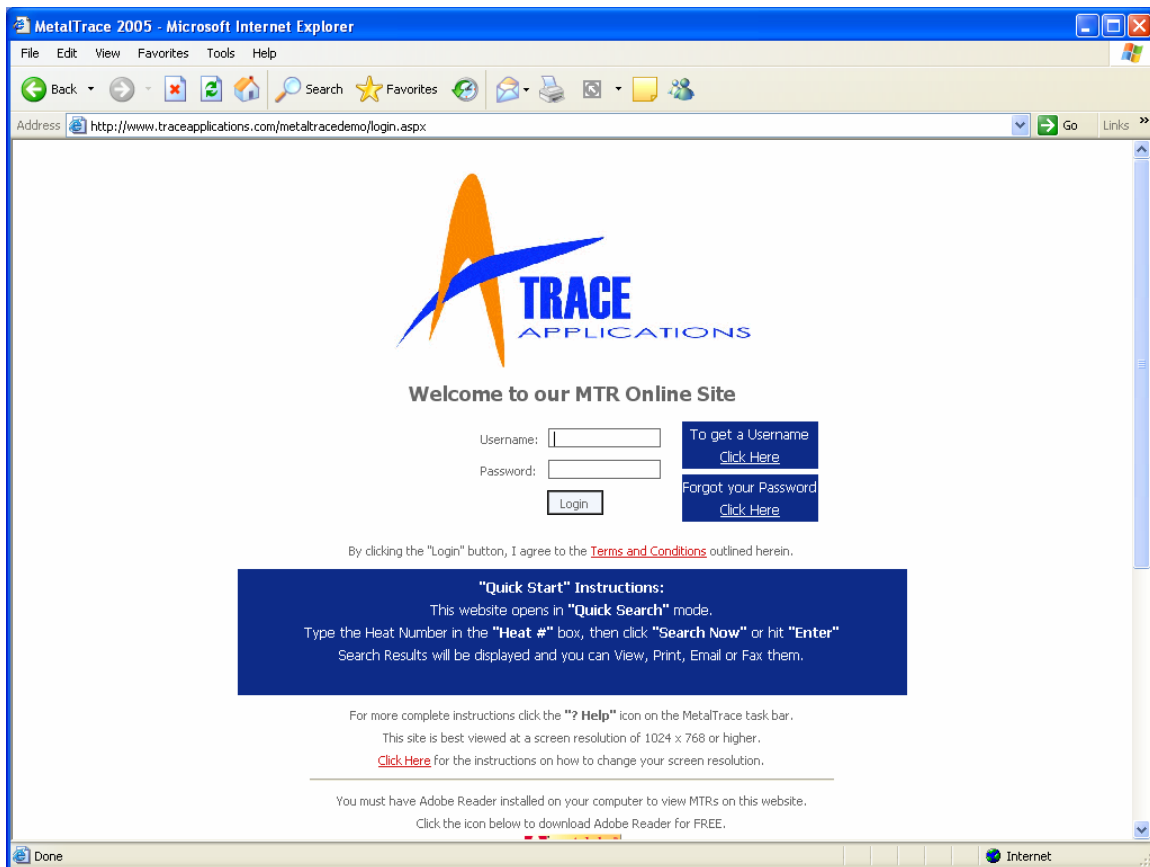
MetalTrace 2005 - Microsoft Internet Explorer

File Edit View Favorites Tools Help

Back Search Favorites

Address http://www.traceapplications.com/metaltracedemo/login.aspx Go Links »

TRACE
APPLICATIONS

Welcome to our MTR Online Site

Username:
Password:
Login

To get a Username
Click Here

Forgot your Password
Click Here

By clicking the "Login" button, I agree to the Terms and Conditions outlined herein.

**"Quick Start" Instructions:**
This website opens in **"Quick Search"** mode.
Type the Heat Number in the **"Heat #"** box, then click **"Search Now"** or hit **"Enter"**
Search Results will be displayed and you can View, Print, Email or Fax them.

For more complete instructions click the **"? Help"** icon on the MetalTrace task bar.
This site is best viewed at a screen resolution of 1024 x 768 or higher.
Click Here for the instructions on how to change your screen resolution.

You must have Adobe Reader installed on your computer to view MTRs on this website.
Click the icon below to download Adobe Reader for FREE.

Done Internet